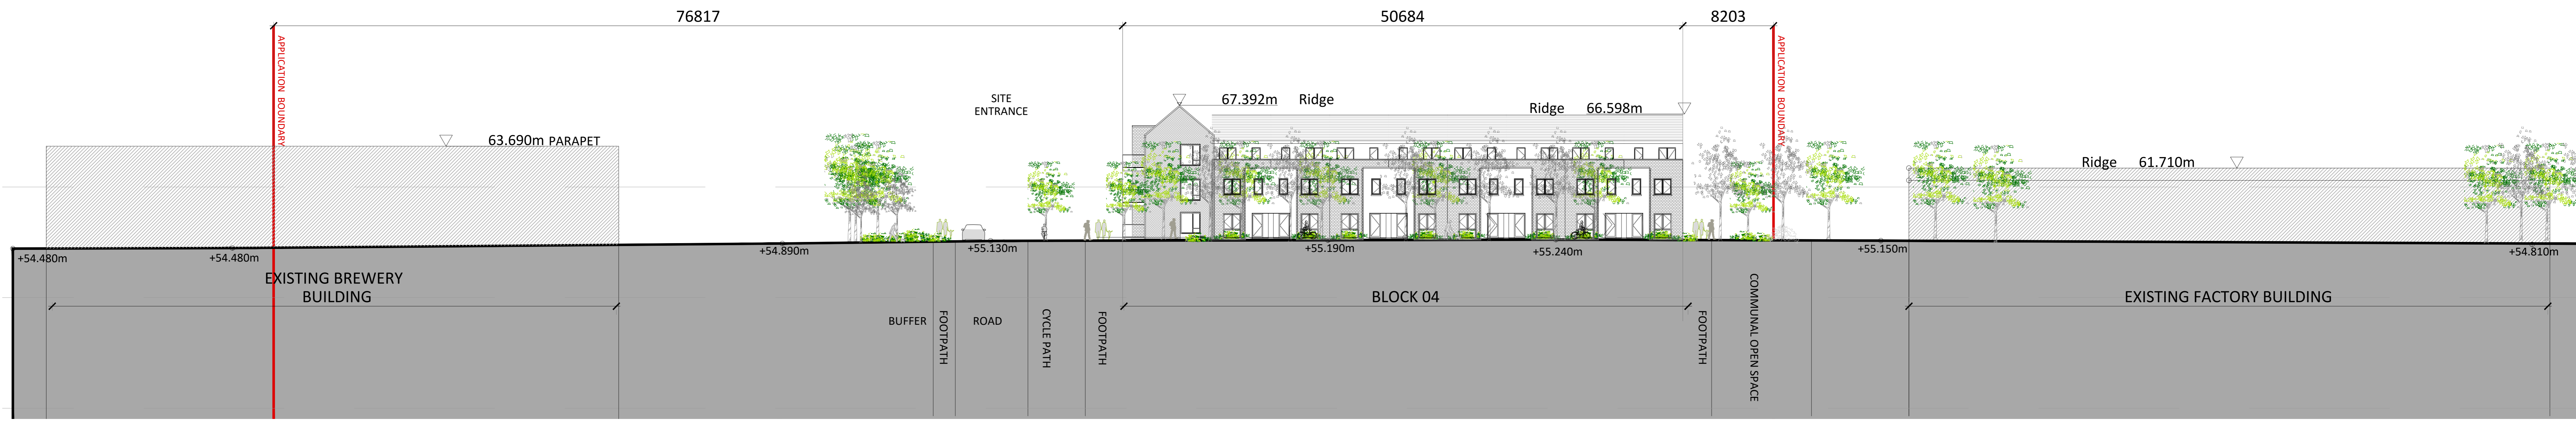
76817

50684

8203

APPLICATION BOUNDARY

APPLICATION BOUNDARY

SITE ENTRANCE

67.392m Ridge

Ridge 66.598m

63.690m PARAPET

Ridge 61.710m

+54.480m

+54.480m

+54.890m

+55.130m

+55.190m

+55.240m

+55.150m

+54.810m

EXISTING BREWERY BUILDING

BUFFER

FOOTPATH

ROAD

CYCLE PATH

FOOTPATH

BLOCK 04

FOOTPATH

COMMUNAL OPEN SPACE

EXISTING FACTORY BUILDING